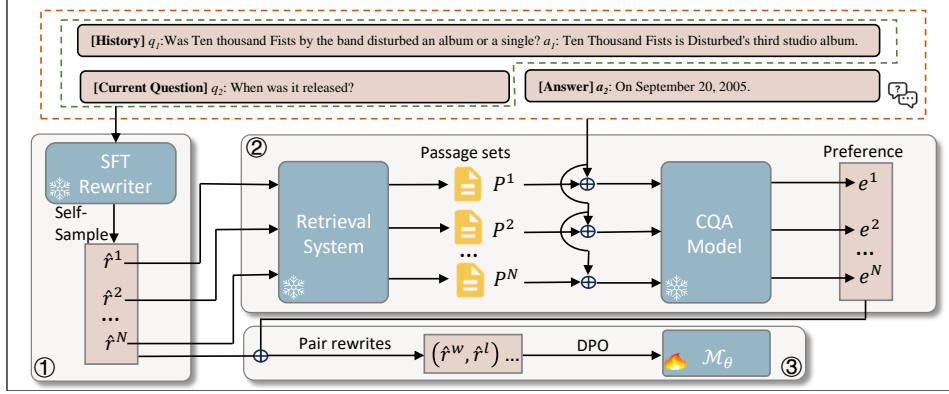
[History] $q_1$:Was Ten thousand Fists by the band disturbed an album or a single? $a_1$: Ten Thousand Fists is Disturbed's third studio album.

[Current Question] $q_2$: When was it released?

[Answer] $a_2$: On September 20, 2005.

SFT Rewriter

Self-Sample

$\hat{r}^1$

$\hat{r}^2$

...

$\hat{r}^N$

①

②

Retrieval System

Passage sets

$P^1$

$P^2$

...

$P^N$

CQA Model

Preference

$e^1$

$e^2$

...

$e^N$

Pair rewrites

$(\hat{r}^w, \hat{r}^l)$ ...

DPO

$\mathcal{M}_\theta$

③